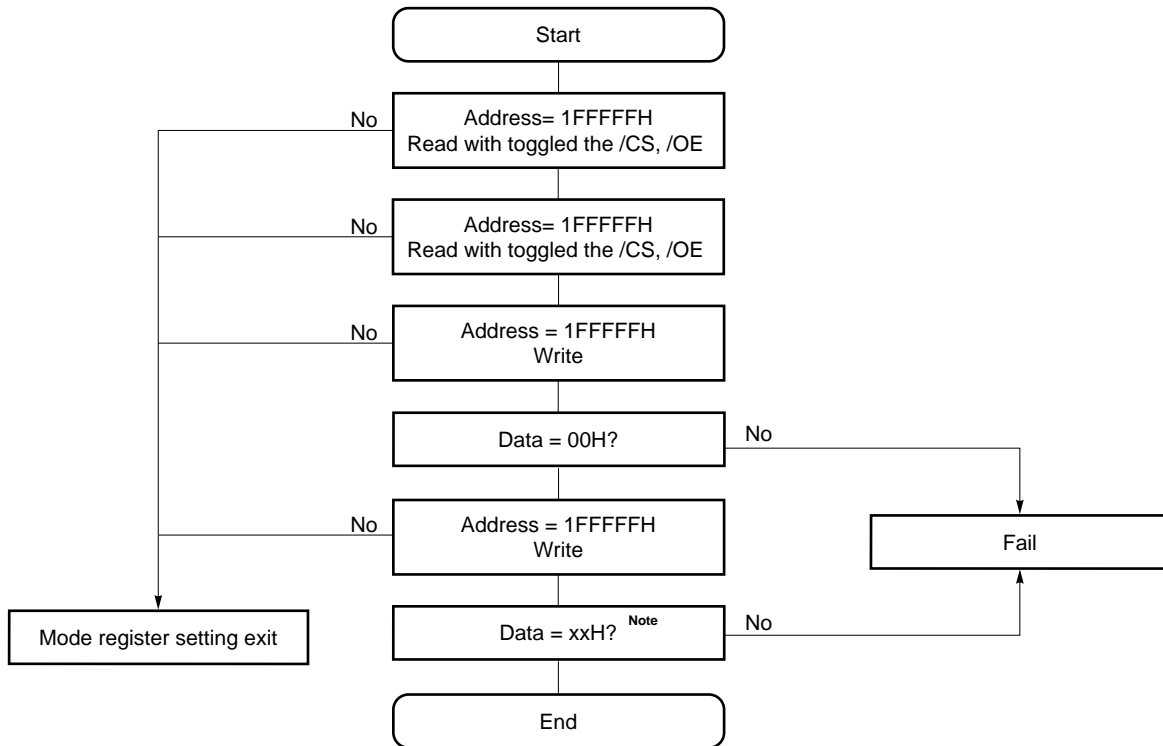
Start

No

Address= 1FFFFFH
Read with toggled the /CS, /OE

No

Address= 1FFFFFH
Read with toggled the /CS, /OE

No

Address = 1FFFFFH
Write

Data = 00H?

No

No

Address = 1FFFFFH
Write

Fail

Mode register setting exit

Data = xxH? $^{\text{Note}}$

No

End